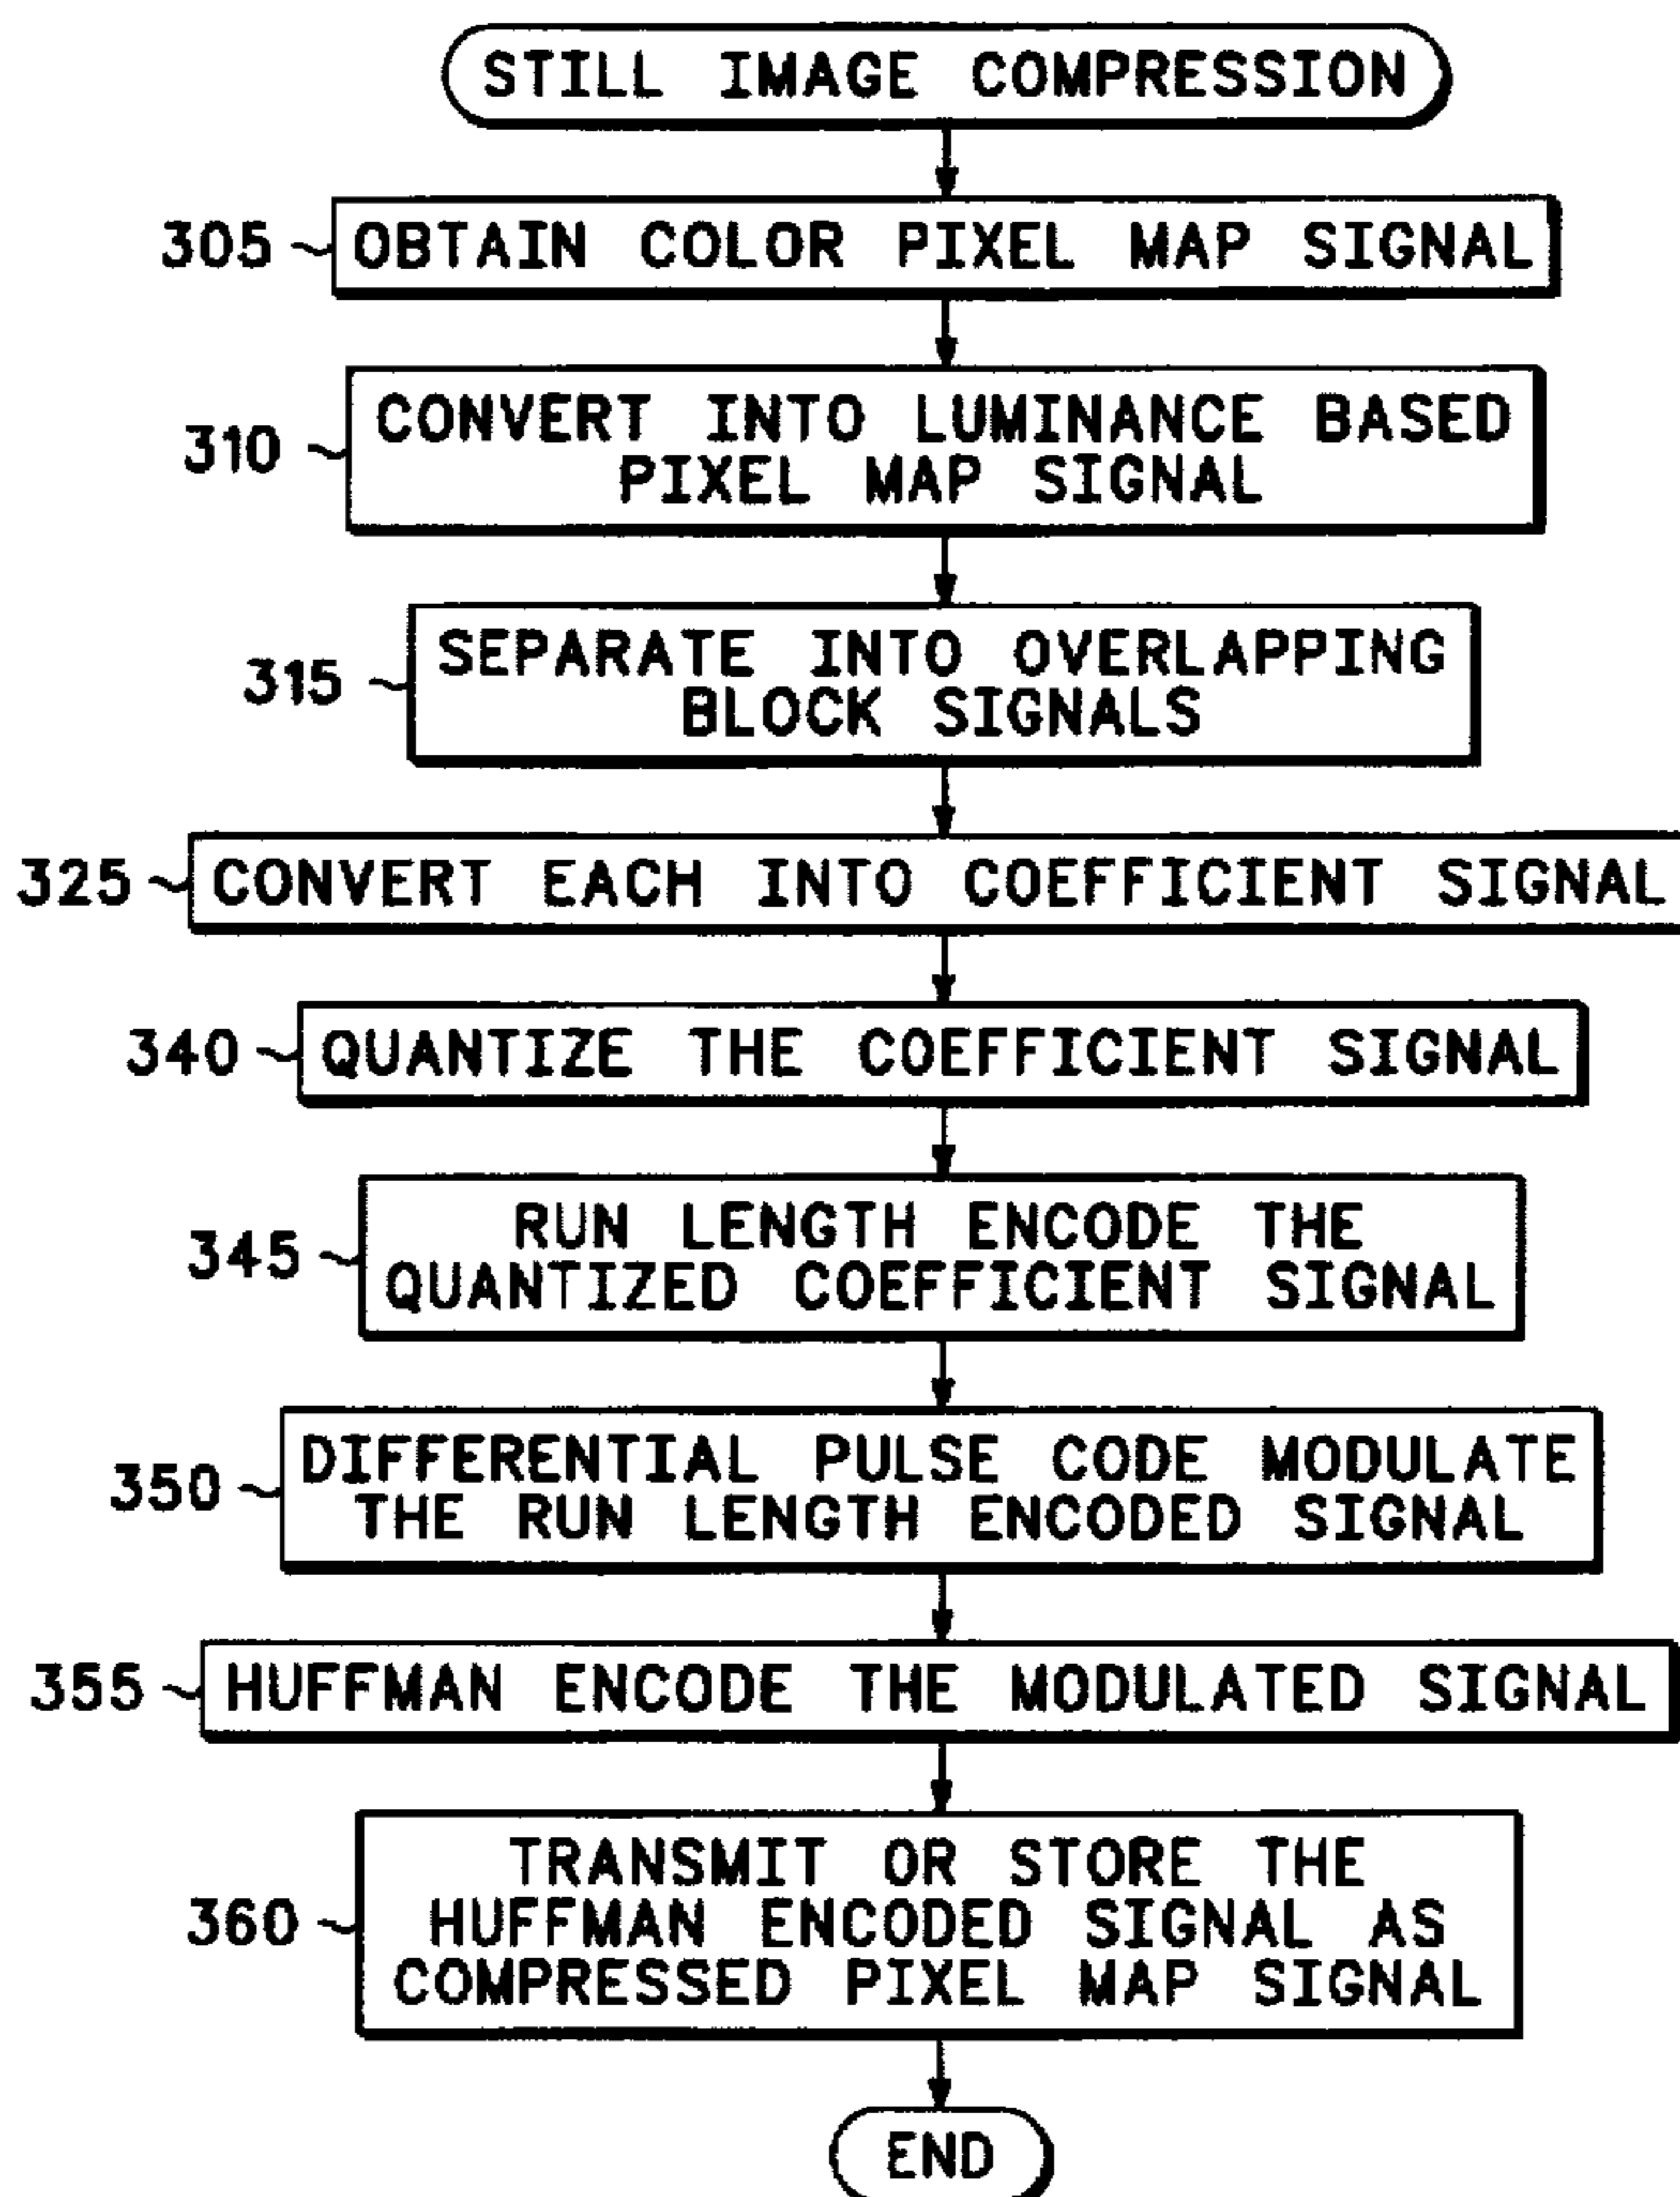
STILL IMAGE COMPRESSION

305 OBTAIN COLOR PIXEL MAP SIGNAL

310 CONVERT INTO LUMINANCE BASED PIXEL MAP SIGNAL

315 SEPARATE INTO OVERLAPPING BLOCK SIGNALS

325 CONVERT EACH INTO COEFFICIENT SIGNAL

340 QUANTIZE THE COEFFICIENT SIGNAL

345 RUN LENGTH ENCODE THE QUANTIZED COEFFICIENT SIGNAL

350 DIFFERENTIAL PULSE CODE MODULATE THE RUN LENGTH ENCODED SIGNAL

355 HUFFMAN ENCODE THE MODULATED SIGNAL

360 TRANSMIT OR STORE THE HUFFMAN ENCODED SIGNAL AS COMPRESSED PIXEL MAP SIGNAL

END